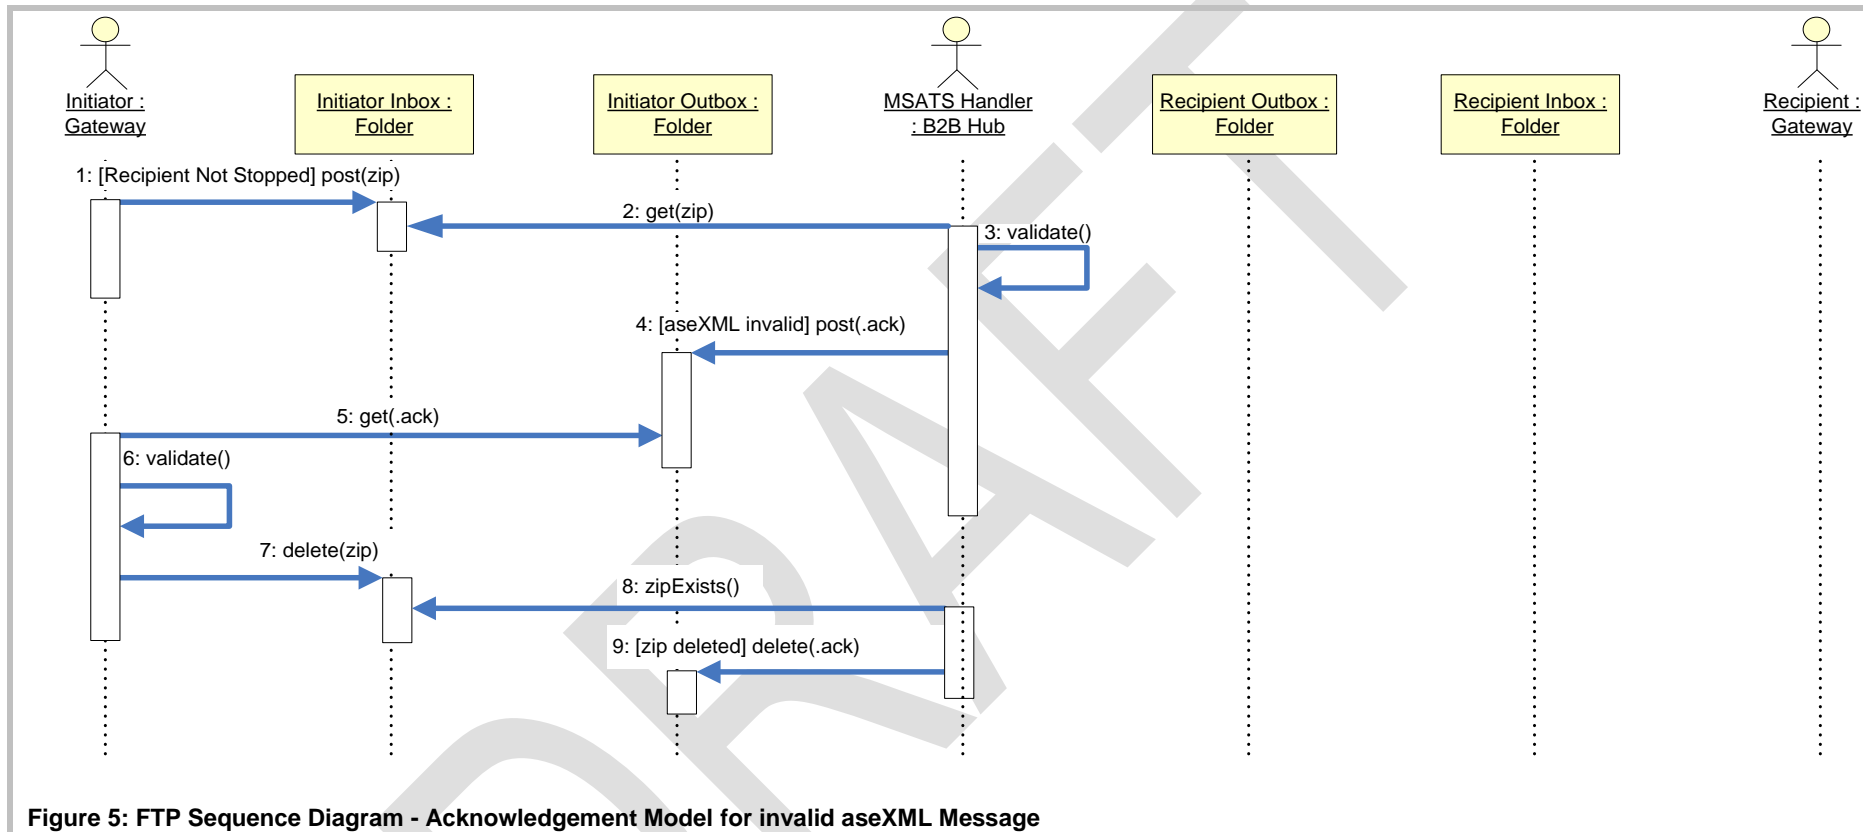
Initiator : Gateway

Initiator Inbox : Folder

Initiator Outbox : Folder

MSATS Handler : B2B Hub

Recipient Outbox : Folder

Recipient Inbox : Folder

Recipient : Gateway

1: [Recipient Not Stopped] post(zip)

2: get(zip)

3: validate()

4: [aseXML invalid] post(.ack)

5: get(.ack)

6: validate()

7: delete(zip)

8: zipExists()

9: [zip deleted] delete(.ack)

DRAFT

Figure 5: FTP Sequence Diagram - Acknowledgement Model for invalid aseXML Message